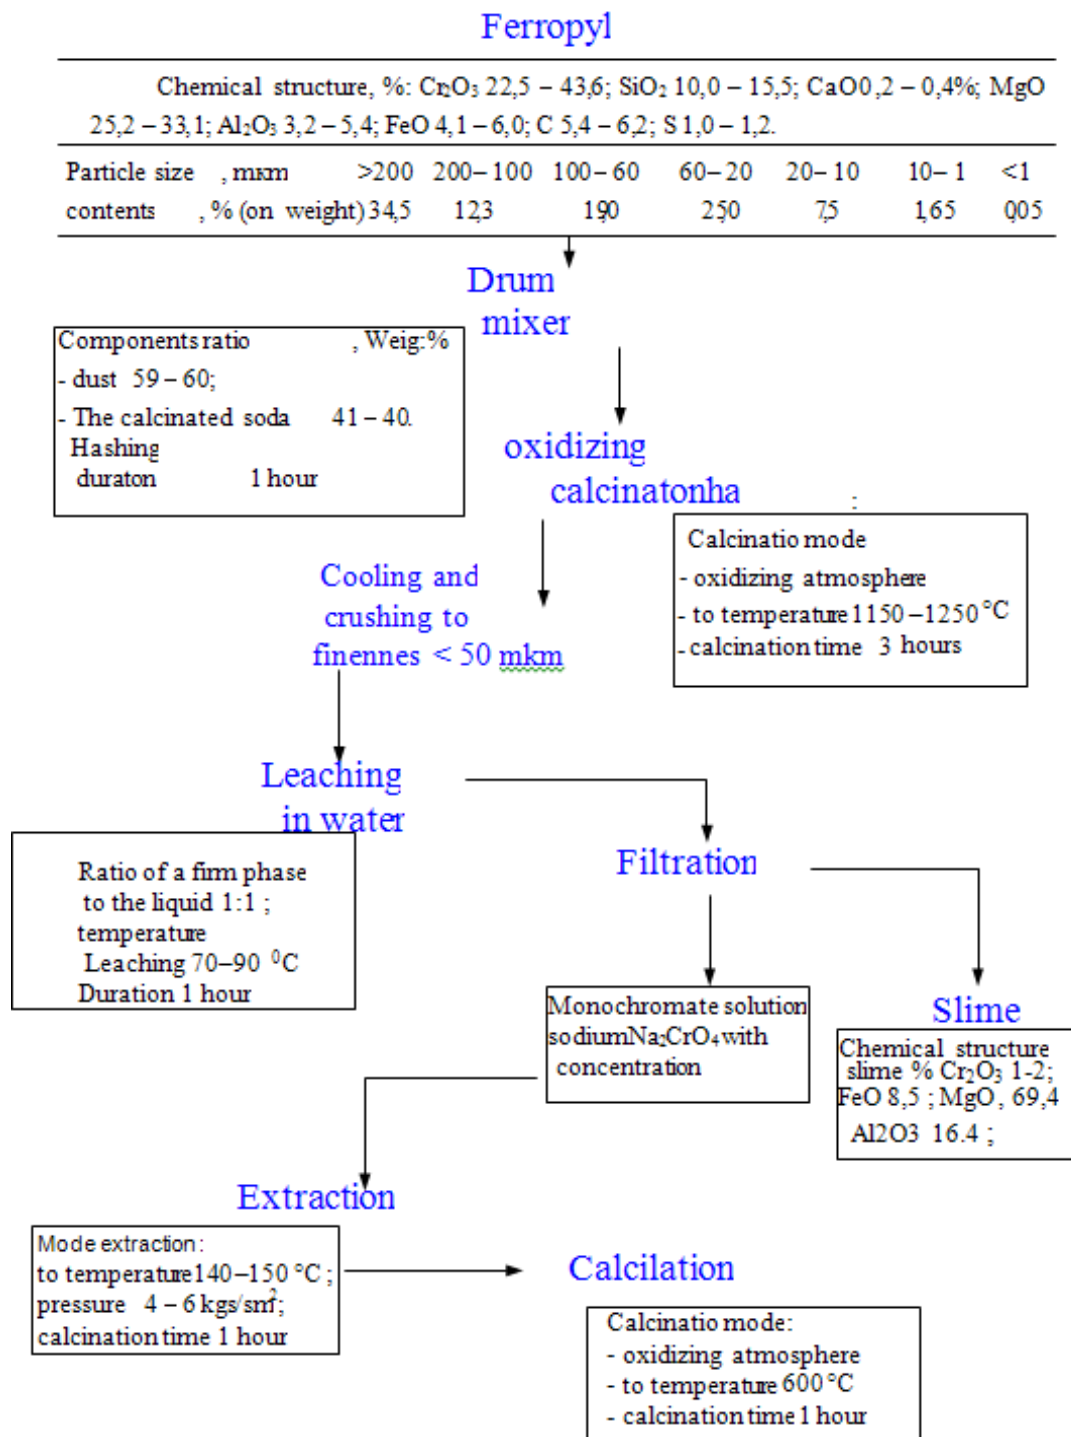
Ferropyl

Chemical structure, %: $Cr_2O_3$ 22,5 – 43,6; $SiO_2$ 10,0 – 15,5; CaO0,2 – 0,4%; MgO 25,2 – 33,1; $Al_2O_3$ 3,2 – 5,4; FeO 4,1 – 6,0; C 5,4 – 6,2; S 1,0 – 1,2.

| Particle size , mkm | >200 | 200–100 | 100–60 | 60–20 | 20–10 | 10–1 | <1 |
|---|---|---|---|---|---|---|---|
| contents , % (on weight) | 34,5 | 12,3 | 19,0 | 25,0 | 7,5 | 1,65 | 0,05 |

Drum mixer

Components ratio , Weig.%
- dust 59 – 60;
- The calcinated soda 41 – 40.
Hashing duraton 1 hour

oxidizing calcinatonha

Calcinatio mode
- oxidizing atmosphere
- to temperature 1150 –1250 °C
- calcination time 3 hours

Cooling and crushing to finennes < 50 mkm

Leaching in water

Ratio of a firm phase to the liquid 1:1 ;
temperature
Leaching 70–90 $^0$C
Duration 1 hour

Filtration

Monochromate solution sodium$Na_2CrO_4$with concentration

Slime

Chemical structure slime % $Cr_2O_3$ 1-2;
FeO 8,5 ; MgO, 69,4
Al2O3 16.4 ;

Extraction

Mode extraction:
to temperature 140–150 °C ;
pressure 4 – 6 kgs/sm$^2$;
calcination time 1 hour

Calcilation

Calcinatio mode:
- oxidizing atmosphere
- to temperature 600 °C
- calcination time 1 hour